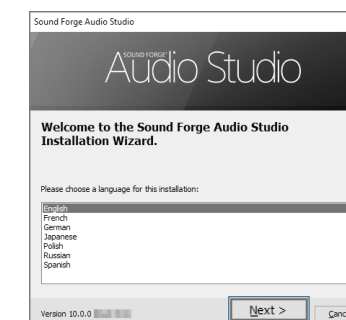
Sound Forge Audio Studio

SOUND FORGE Audio Studio

Welcome to the Sound Forge Audio Studio Installation Wizard.

Please choose a language for this installation:

English
French
German
Japanese
Polish
Russian
Spanish

Version 10.0.0 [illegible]

Next >

Canc